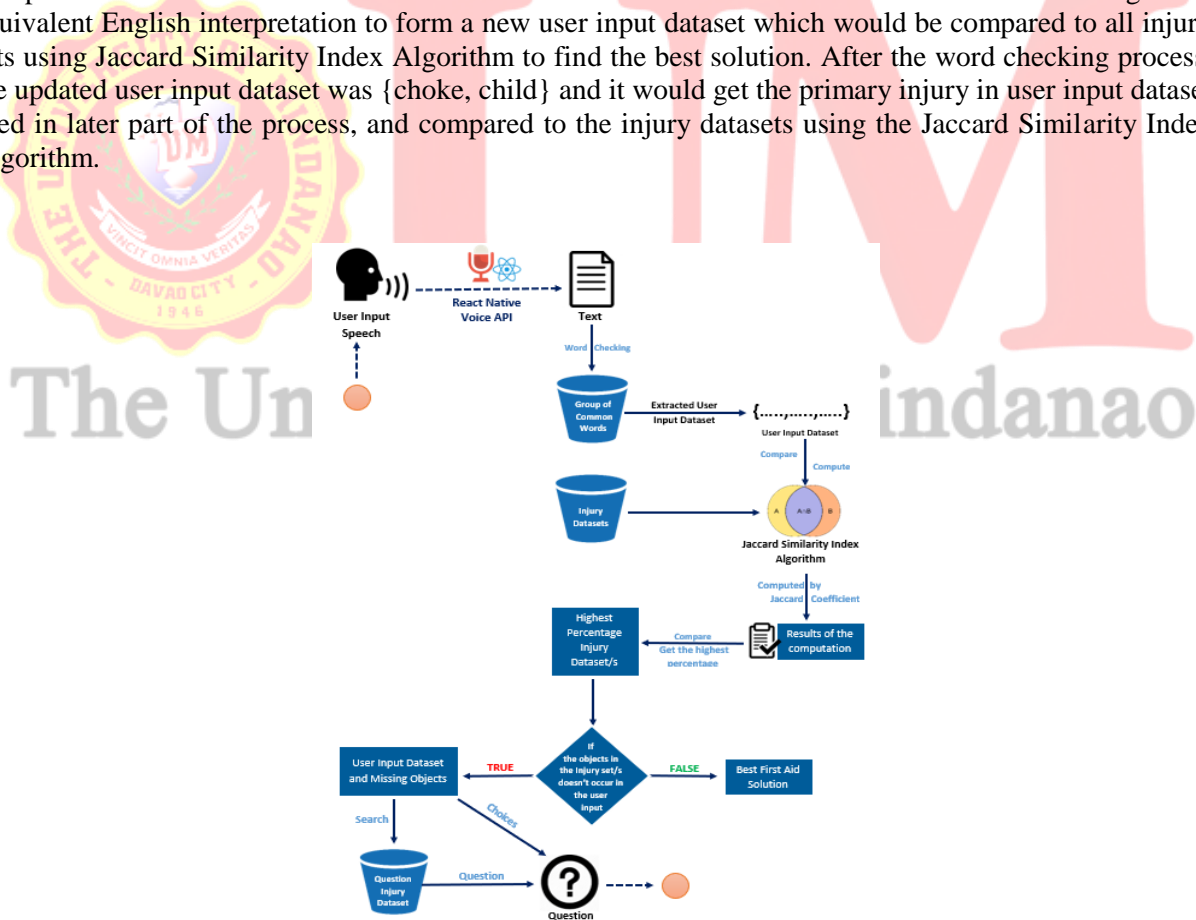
uivalent English interpretation to form a new user input dataset which would be compared to all injur ts using Jaccard Similarity Index Algorithm to find the best solution. After the word checking process e updated user input dataset was {choke, child} and it would get the primary injury in user input datase ed in later part of the process, and compared to the injury datasets using the Jaccard Similarity Inde gorithm.

THE UNIVERSITY OF MINDANAO
UM
VINCIT OMNIA VERITAS
DAVAO CITY
1946

The Un indanao

User Input Speech

React Native Voice API

Text

Word Checking

Group of Common Words

Extracted User Input Dataset

{.....,.....,.....}

User Input Dataset

Compare

Compute

Injury Datasets

A

A∩B

B

Jaccard Similarity Index Algorithm

Computed by Jaccard Coefficient

Highest Percentage Injury Dataset/s

Compare

Get the highest percentage

Results of the computation

If the objects in the injury set/s doesn't occur in the user input

TRUE

FALSE

User Input Dataset and Missing Objects

Best First Aid Solution

Search

Chokes

Question Injury Dataset

Question

?

Question